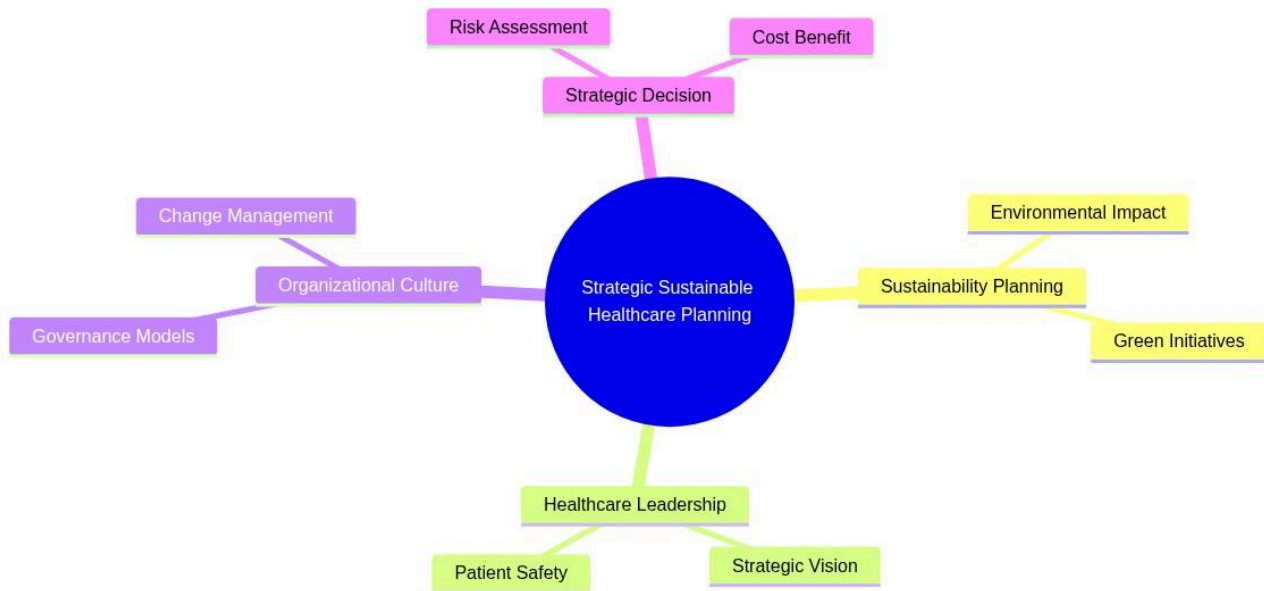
Risk Assessment

Cost Benefit

Strategic Decision

Change Management

Organizational Culture

Governance Models

Strategic Sustainable Healthcare Planning

Environmental Impact

Sustainability Planning

Green Initiatives

Healthcare Leadership

Patient Safety

Strategic Vision